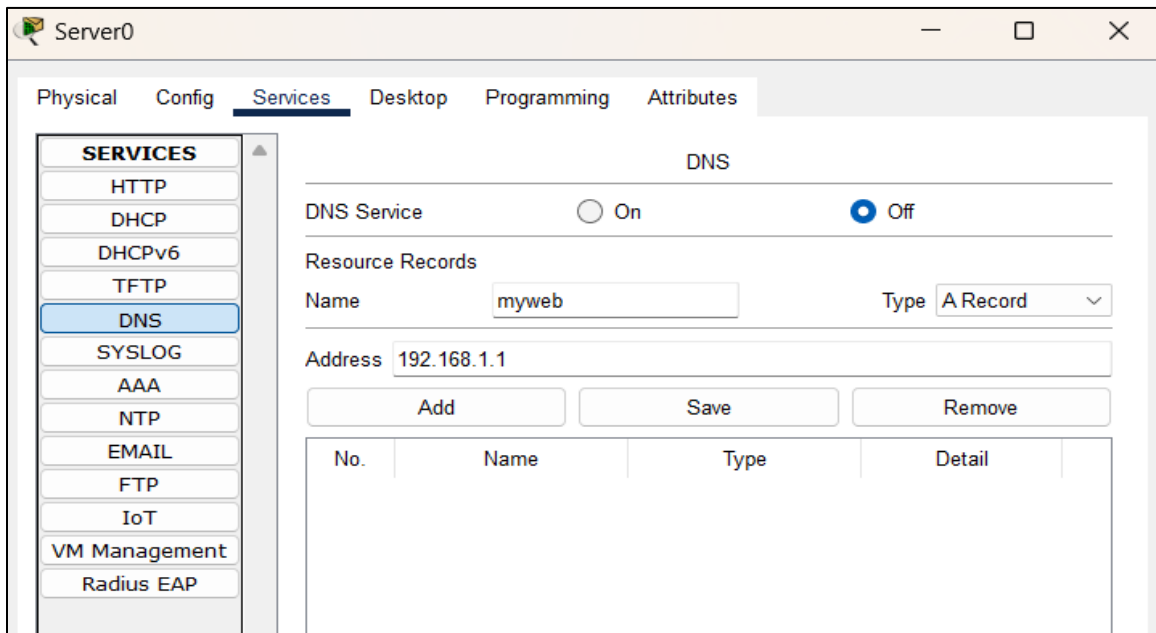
Server0

Physical Config Services Desktop Programming Attributes

SERVICES
HTTP
DHCP
DHCPv6
TFTP
DNS
SYSLOG
AAA
NTP
EMAIL
FTP
IoT
VM Management
Radius EAP

DNS

DNS Service On Off

Resource Records

Name myweb Type A Record

Address 192.168.1.1

Add Save Remove

| No. | Name | Type | Detail |
|---|---|---|---|